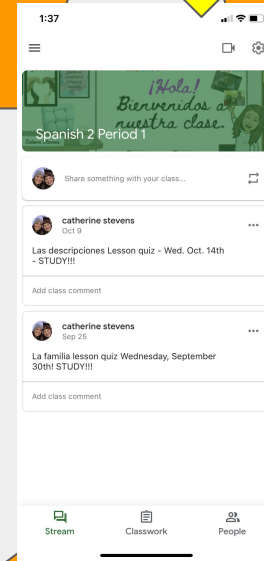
1:37

¡Hola! Bienvenidos a nuestra clase.

Spanish 2 Period 1

Share something with your class...

catherine stevens
Oct 9

Las descripciones Lesson quiz - Wed. Oct. 14th - STUDY!!!

Add class comment

catherine stevens
Sep 25

La familia lesson quiz Wednesday, September 30th! STUDY!!!

Add class comment

Stream
Classwork
People